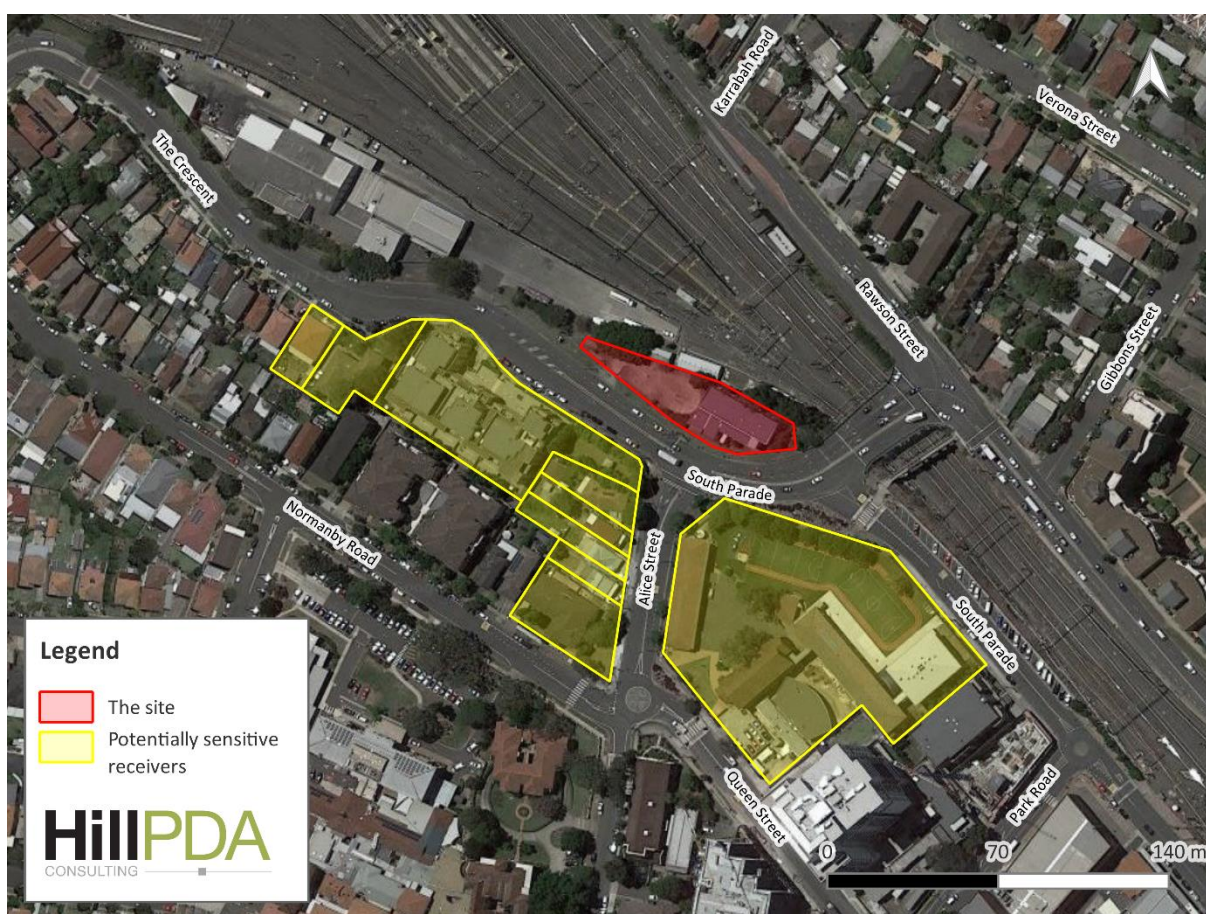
Karrabah Road
Verona Street
The Crescent
Rawson Street
Gibbons Street
South Parade
Normanby Road
Alice Street
South Parade
Queen Street
Park Road

Legend
The site
Potentially sensitive receivers

HillPDA
CONSULTING

0
70
140 m